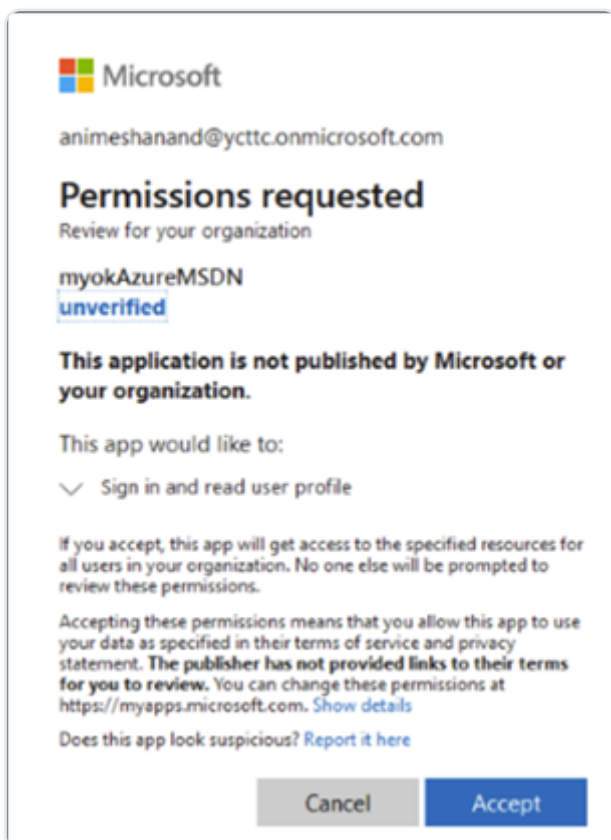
Microsoft

animeshanand@ycttc.onmicrosoft.com

Permissions requested
Review for your organization

myokAzureMSDN
unverified

This application is not published by Microsoft or your organization.

This app would like to:

Sign in and read user profile

If you accept, this app will get access to the specified resources for all users in your organization. No one else will be prompted to review these permissions.

Accepting these permissions means that you allow this app to use your data as specified in their terms of service and privacy statement. The publisher has not provided links to their terms for you to review. You can change these permissions at https://myapps.microsoft.com. Show details

Does this app look suspicious? Report it here

Cancel

Accept